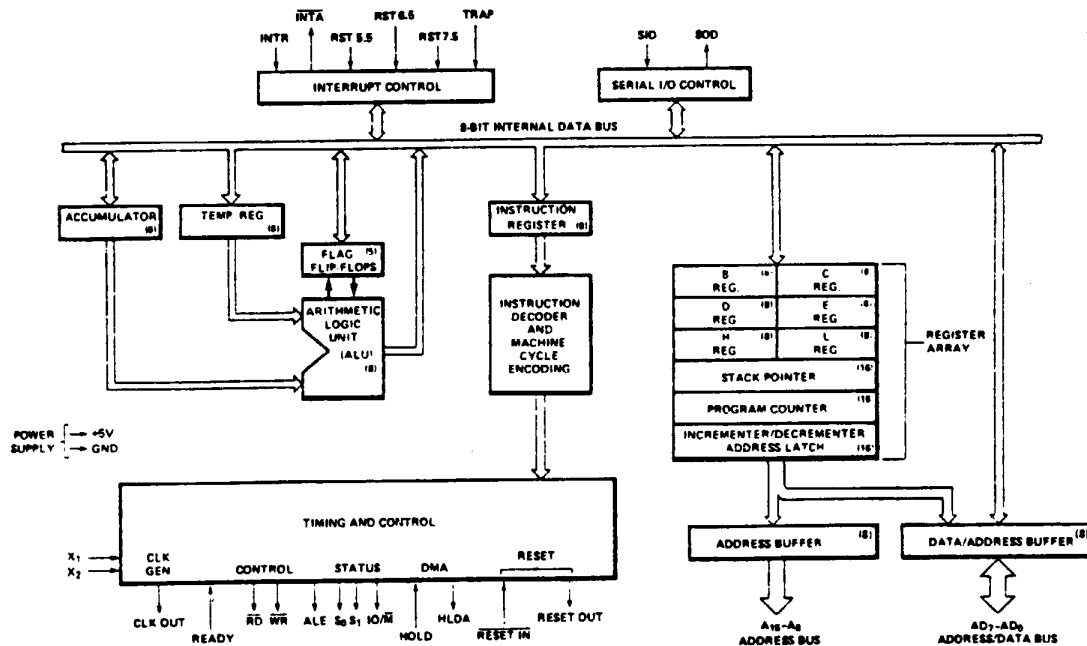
INTR
$\overline{INTA}$
RST 5.5
RST 6.5
RST 7.5
TRAP
INTERRUPT CONTROL
SID
SOD
SERIAL I/O CONTROL
8-BIT INTERNAL DATA BUS
ACCUMULATOR (8)
TEMP REG (8)
FLAG (5) FLIP-FLOPS
ARITHMETIC LOGIC UNIT (ALU) (8)
INSTRUCTION REGISTER (8)
INSTRUCTION DECODER AND MACHINE CYCLE ENCODING
B REG (8)
C REG (8)
D REG (8)
E REG (8)
H REG (8)
L REG (8)
STACK POINTER (16)
PROGRAM COUNTER (16)
INCREMENTER/DECREMENTER ADDRESS LATCH (16)
REGISTER ARRAY
POWER SUPPLY
→ +5V
→ GND
TIMING AND CONTROL
$X_1$
$X_2$
CLK GEN
CONTROL
STATUS
DMA
RESET
CLK OUT
READY
$\overline{RD}$
$\overline{WR}$
ALE
$S_0$
$S_1$
$IO/\overline{M}$
HOLD
HLDA
$\overline{RESET\ IN}$
RESET OUT
ADDRESS BUFFER (8)
DATA/ADDRESS BUFFER (8)
$A_{15}$-$A_8$ ADDRESS BUS
$AD_7$-$AD_0$ ADDRESS/DATA BUS